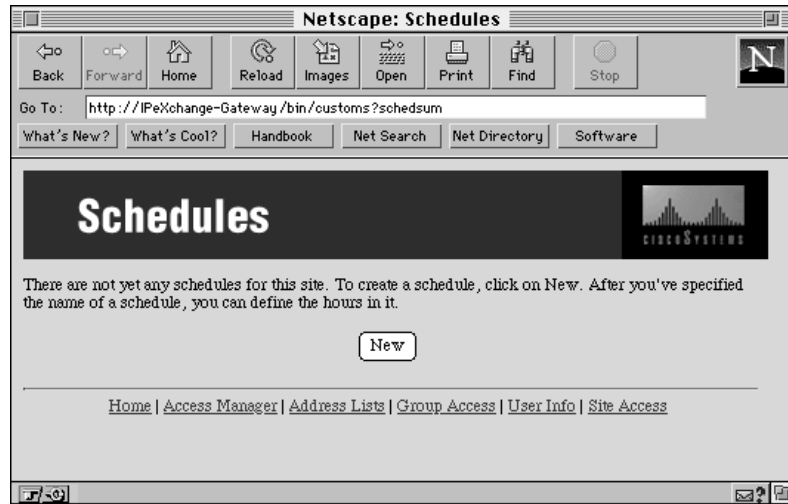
Netscape: Schedules

Back | Forward | Home | Reload | Images | Open | Print | Find | Stop

Go To: http://IPeXchange-Gateway/bin/customs?schedsum

What's New? | What's Cool? | Handbook | Net Search | Net Directory | Software

Schedules

CISCO SYSTEMS

There are not yet any schedules for this site. To create a schedule, click on New. After you've specified the name of a schedule, you can define the hours in it.

New

Home | Access Manager | Address Lists | Group Access | User Info | Site Access